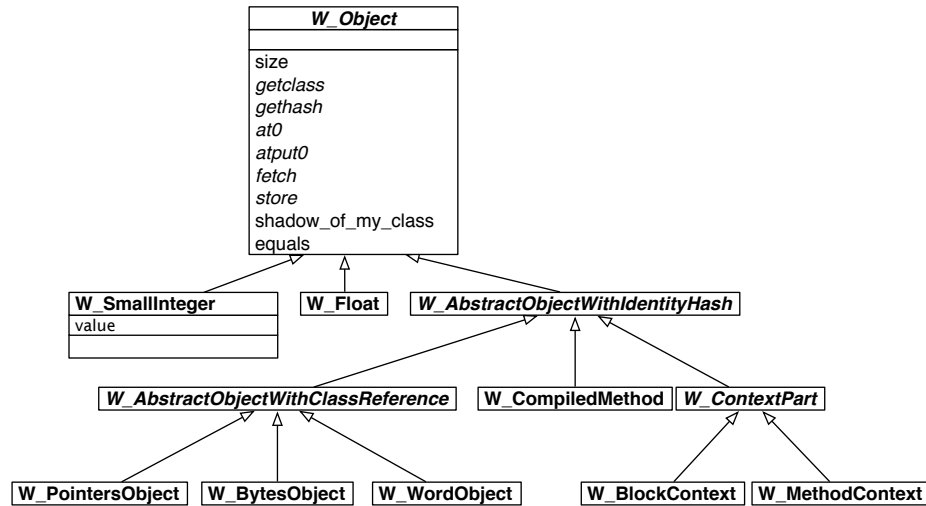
W_Object

size
getclass
gethash
at0
atput0
fetch
store
shadow_of_my_class
equals

W_SmallInteger
value

W_Float

W_AbstractObjectWithIdentityHash

W_AbstractObjectWithClassReference

W_CompiledMethod

W_ContextPart

W_PointersObject

W_BytesObject

W_WordObject

W_BlockContext

W_MethodContext